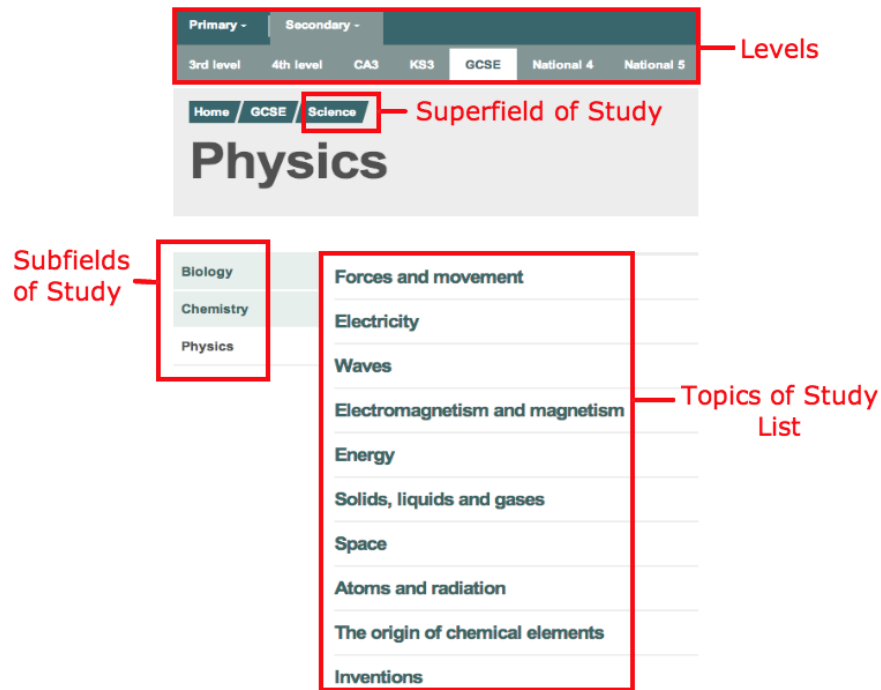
Primary - Secondary -

3rd level 4th level CA3 KS3 GCSE National 4 National 5

Levels

Home GCSE Science

Superfield of Study

Physics

Subfields of Study

Biology
Chemistry
Physics

Forces and movement
Electricity
Waves
Electromagnetism and magnetism
Energy
Solids, liquids and gases
Space
Atoms and radiation
The origin of chemical elements
Inventions

Topics of Study List